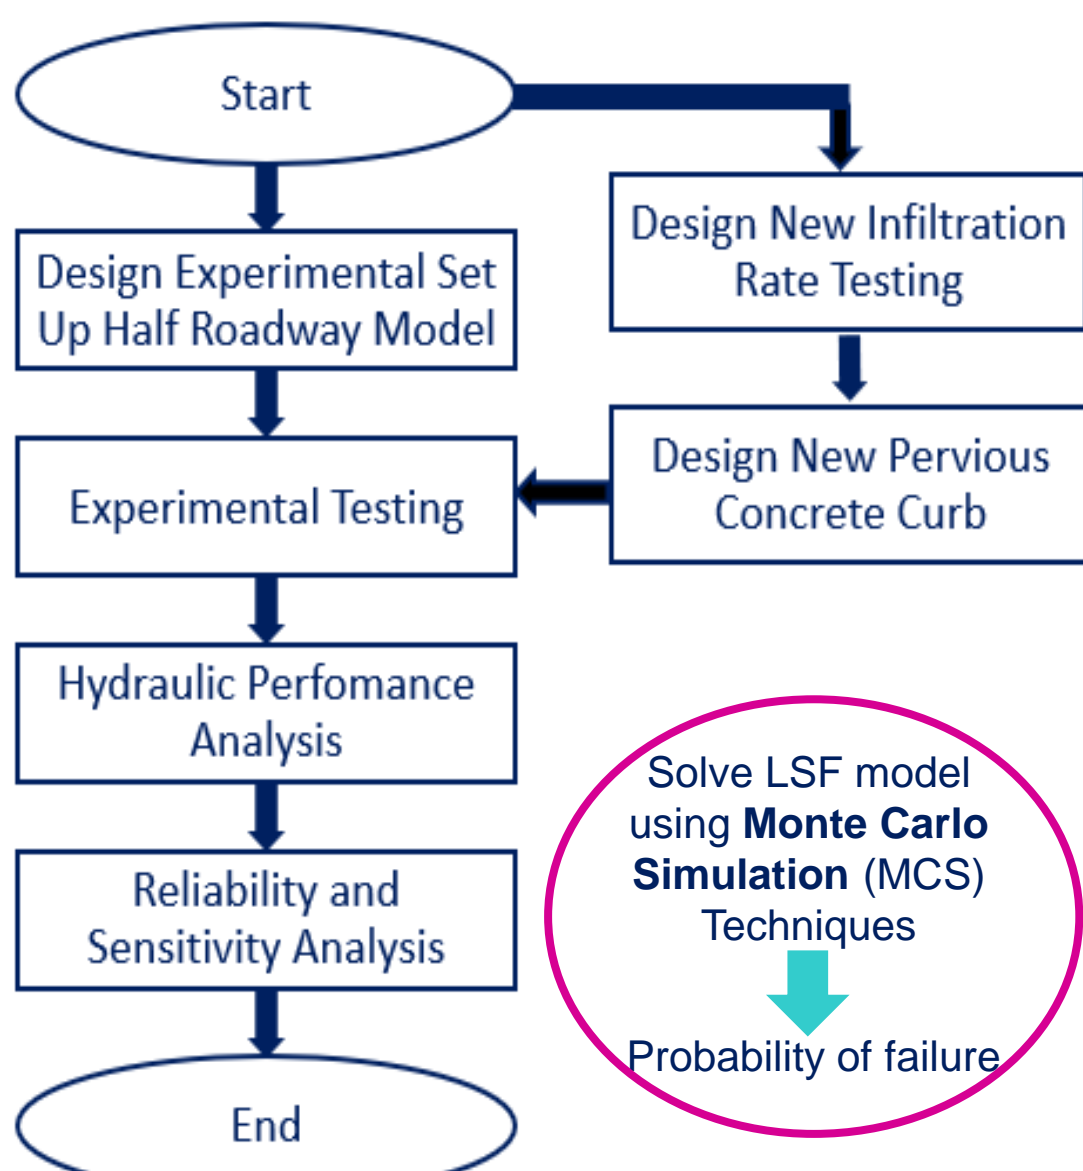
Start

Design Experimental Set Up Half Roadway Model

Experimental Testing

Hydraulic Perfomance Analysis

Reliability and Sensitivity Analysis

End

Design New Infiltration Rate Testing

Design New Pervious Concrete Curb

Solve LSF model using **Monte Carlo Simulation** (MCS) Techniques

Probability of failure